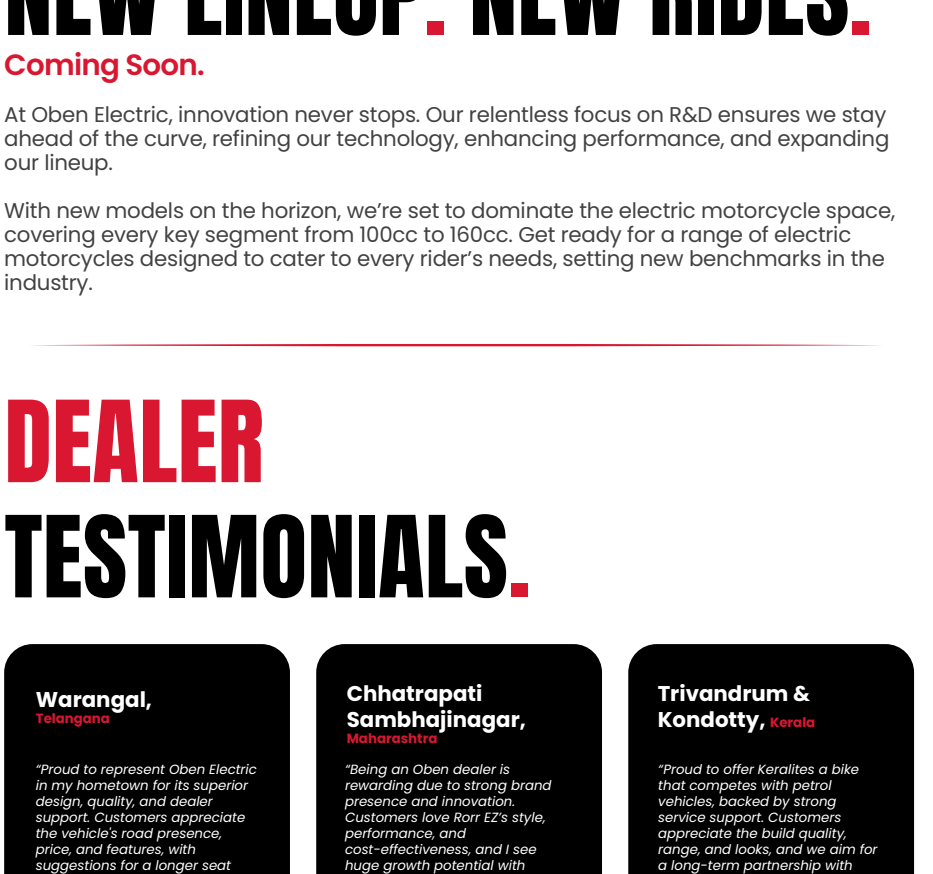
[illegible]

Coming Soon.

At Oben Electric, innovation never stops. Our relentless focus on R&D ensures we stay ahead of the curve, refining our technology, enhancing performance, and expanding our lineup.

With new models on the horizon, we're set to dominate the electric motorcycle space, covering every key segment from 100cc to 160cc. Get ready for a range of electric motorcycles designed to cater to every rider's needs, setting new benchmarks in the industry.

DEALER TESTIMONIALS.

Warangal, Telangana

"Proud to represent Oben Electric in my hometown for its superior design, quality, and dealer support. Customers appreciate the vehicle's road presence, price, and features, with suggestions for a longer seat

Chhatrapati Sambhajinagar, Maharashtra

"Being an Oben dealer is rewarding due to strong brand presence and innovation. Customers love Rorr EZ's style, performance, and cost-effectiveness, and I see huge growth potential with

Trivandrum & Kondotty, Kerala

"Proud to offer Keralites a bike that competes with petrol vehicles, backed by strong service support. Customers appreciate the build quality, range, and looks, and we aim for a long-term partnership with